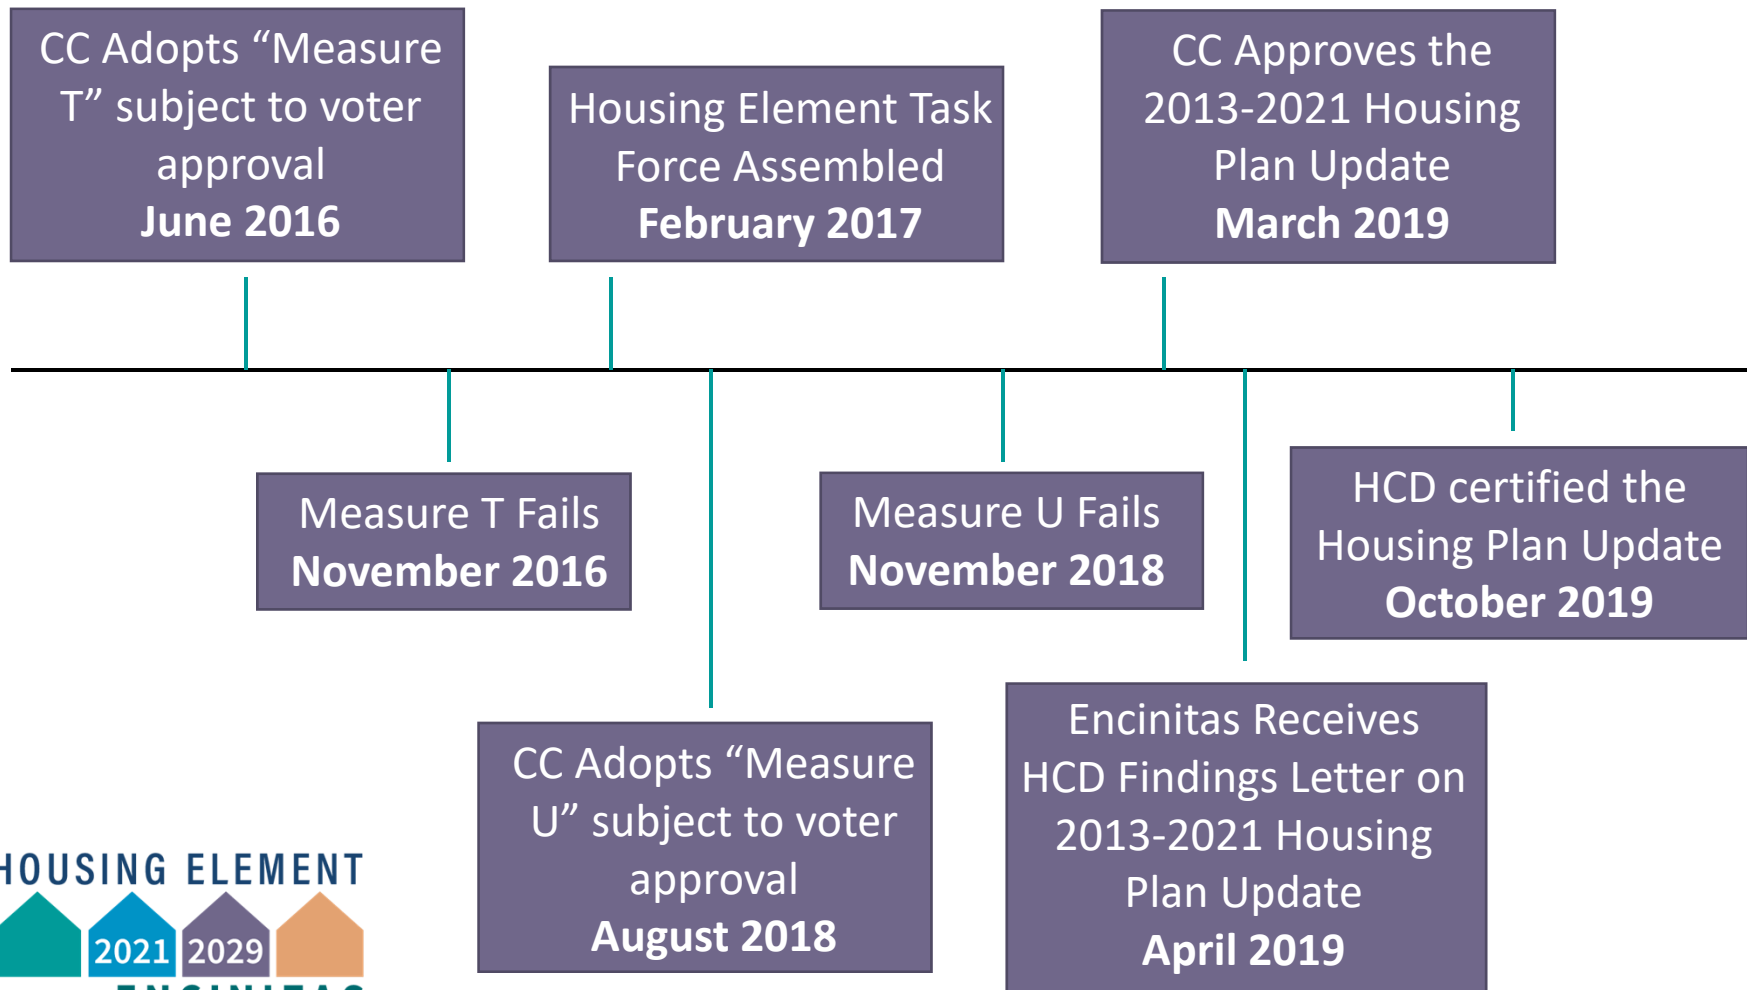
CC Adopts “Measure T” subject to voter approval
**June 2016**

Housing Element Task Force Assembled
**February 2017**

CC Approves the 2013-2021 Housing Plan Update
**March 2019**

Measure T Fails
**November 2016**

CC Adopts “Measure U” subject to voter approval
**August 2018**

Measure U Fails
**November 2018**

Encinitas Receives HCD Findings Letter on 2013-2021 Housing Plan Update
**April 2019**

HCD certified the Housing Plan Update
**October 2019**

HOUSING ELEMENT
2021 2029
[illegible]